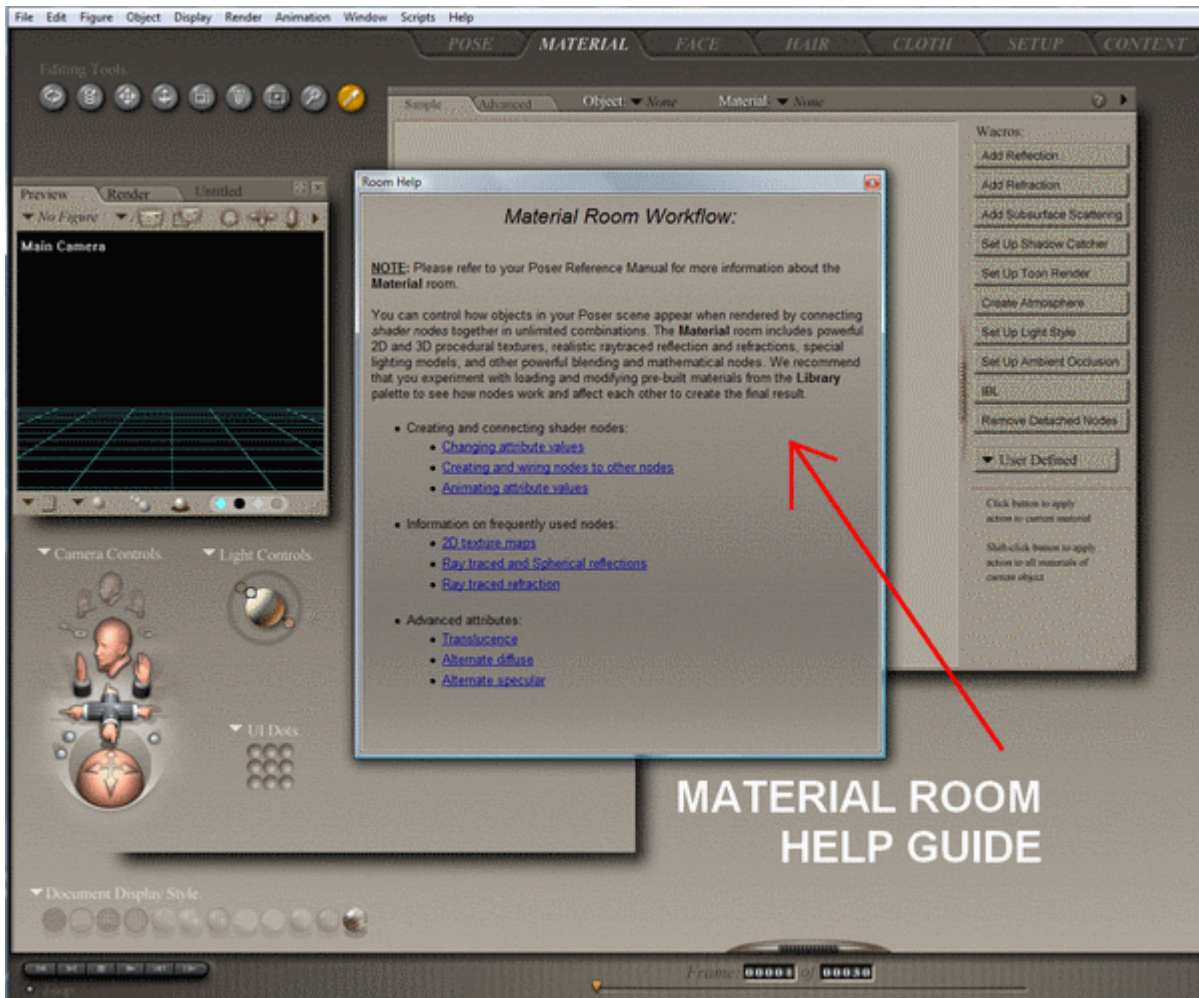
File Edit Figure Object Display Render Animation Window Scripts Help

POSE MATERIAL FACE HAIR CLOTH SETUP CONTENT

Editing Tools

Simple Advanced Object: None Material: None

Wacros:
Add Reflection
Add Refraction
Add Subsurface Scattering
Set Up Shadow Catcher
Set Up Toon Render
Create Atmosphere
Set Up Light Style
Set Up Ambient Occlusion
IBL
Remove Detached Nodes
User Defined

Click button to apply action to current material

Shift-click button to apply action to all materials of current object

Preview Render Untitled
No Figure
Main Camera

Camera Controls
Light Controls
UI Dots

Room Help

Material Room Workflow:

NOTE: Please refer to your Poser Reference Manual for more information about the Material room.

You can control how objects in your Poser scene appear when rendered by connecting shader nodes together in unlimited combinations. The Material room includes powerful 2D and 3D procedural textures, realistic raytraced reflection and refractions, special lighting models, and other powerful blending and mathematical nodes. We recommend that you experiment with loading and modifying pre-built materials from the Library palette to see how nodes work and affect each other to create the final result.

• Creating and connecting shader nodes:
  ◦ Changing attribute values
  ◦ Creating and wiring nodes to other nodes
  ◦ Animating attribute values

• Information on frequently used nodes:
  ◦ 2D texture maps
  ◦ Ray traced and Spherical reflections
  ◦ Ray traced refraction

• Advanced attributes:
  ◦ Translucence
  ◦ Alternate diffuse
  ◦ Alternate specular

MATERIAL ROOM HELP GUIDE

Document Display Style

Frame: 00001 of 00030

Loop